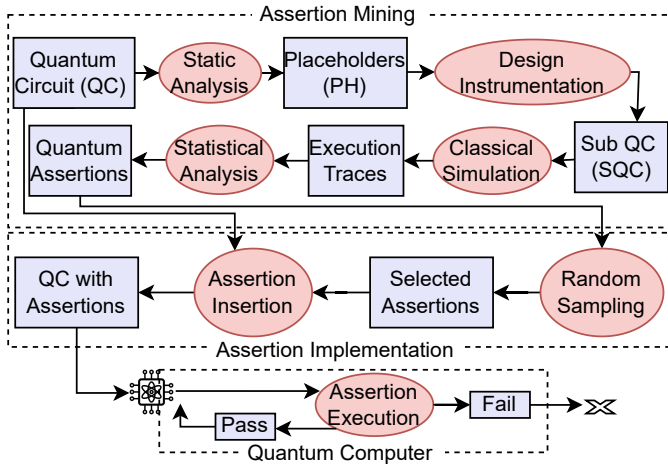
Assertion Mining

Quantum Circuit (QC)

Static Analysis

Placeholders (PH)

Design Instrumentation

Sub QC (SQC)

Classical Simulation

Execution Traces

Statistical Analysis

Quantum Assertions

QC with Assertions

Assertion Insertion

Selected Assertions

Random Sampling

Assertion Implementation

Assertion Execution

Fail

Pass

Quantum Computer